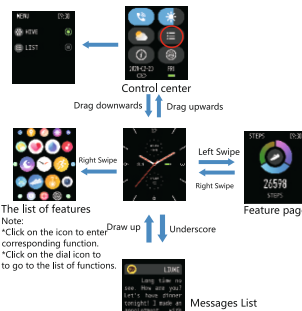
MENU 13:30
VIEW
LIST

2019-12-23
FRI

Control center

Drag downwards
Drag upwards

Right Swipe
Left Swipe
Right Swipe

STEPS
26578
STEPS

The list of features
Feature page

Note:
*Click on the icon to enter corresponding function.
*Click on the dial icon to go to the list of functions.

Draw up
Underscore

LINE
Long time no see. How are you? Let's have dinner tonight! I made an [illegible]

Messages List